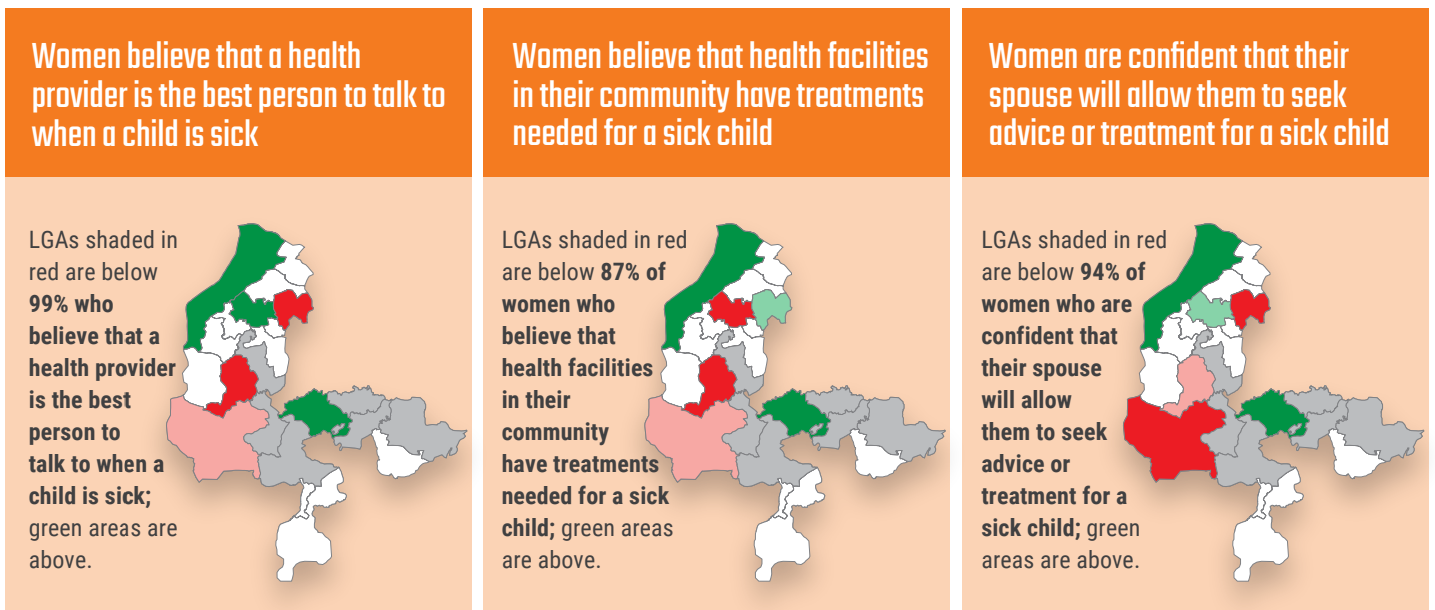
Women believe that a health provider is the best person to talk to when a child is sick

LGAs shaded in red are below **99% who believe that a health provider is the best person to talk to when a child is sick;** green areas are above.

Women believe that health facilities in their community have treatments needed for a sick child

LGAs shaded in red are below **87% of women who believe that health facilities in their community have treatments needed for a sick child;** green areas are above.

Women are confident that their spouse will allow them to seek advice or treatment for a sick child

LGAs shaded in red are below **94% of women who are confident that their spouse will allow them to seek advice or treatment for a sick child;** green areas are above.